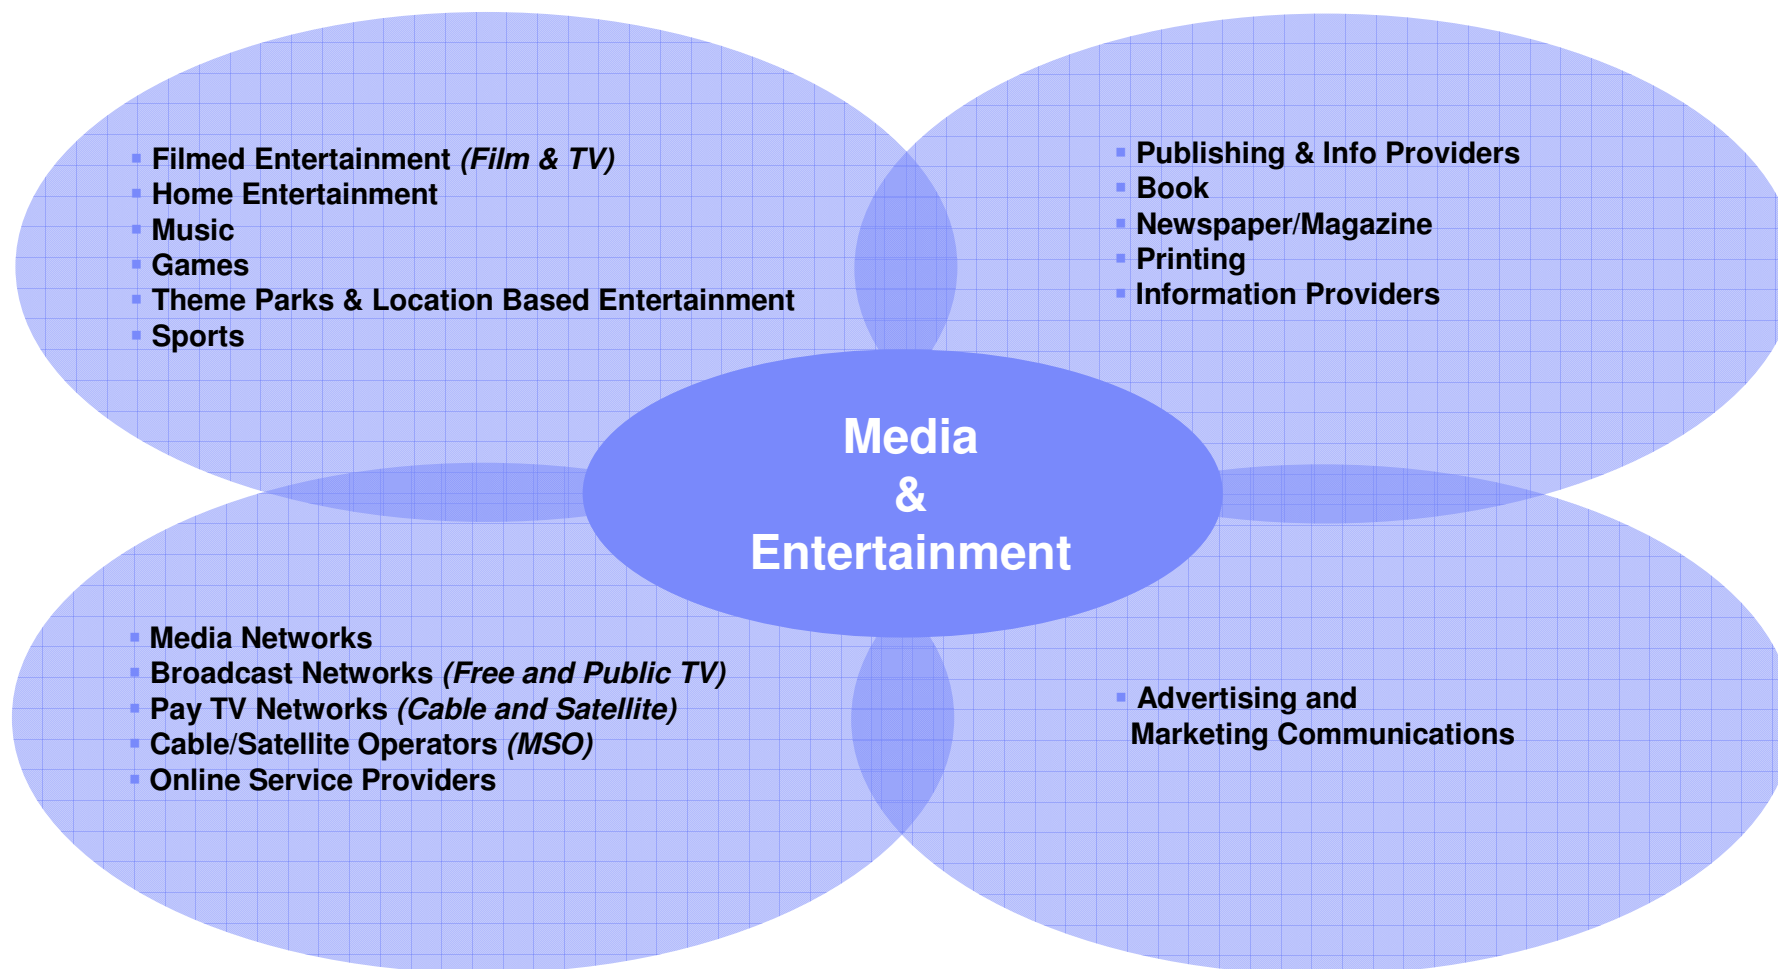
- Filmed Entertainment *(Film & TV)*
- Home Entertainment
- Music
- Games
- Theme Parks & Location Based Entertainment
- Sports

- Publishing & Info Providers
- Book
- Newspaper/Magazine
- Printing
- Information Providers

Media
&
Entertainment

- Media Networks
- Broadcast Networks *(Free and Public TV)*
- Pay TV Networks *(Cable and Satellite)*
- Cable/Satellite Operators *(MSO)*
- Online Service Providers

- Advertising and Marketing Communications